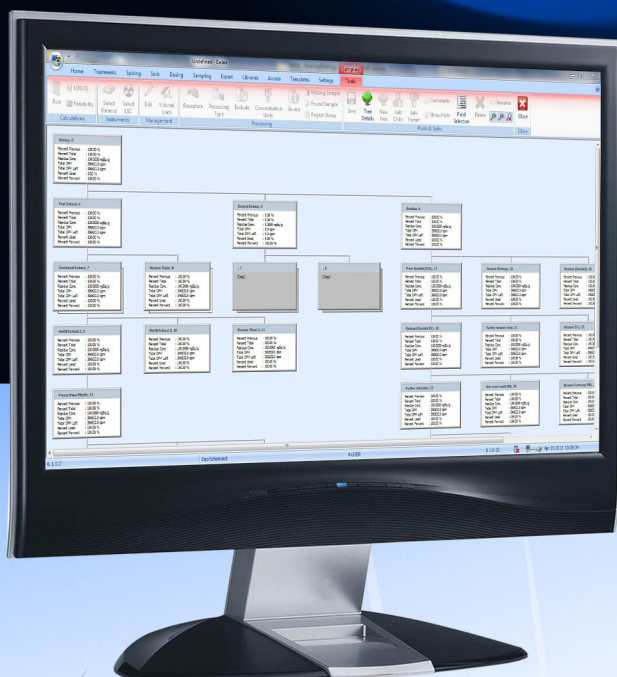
Undefined - Dalea

Home Treetments Spiking Soils Dosing Sampling Report Libraries Access Templates Settings Tools

Run LOD-Q Variability Select Balance Select ESC Edit Volume Units Receptors Processing Type Exclude Concentration Units Source Found Sample Project Dates Line Tree Details New Tree Add Child Add Parent Comments Show/Hide Field Selection Delete Rename Close

Calculations Instruments Management Processing Flow & Splits Close

Feed Unknown, 4

Recovered Fines, 3

Residue, 5

Combined Solids, 9

Recycle Screen Rejects, 8

.. 7

.. 6

Total

Flotation Product, 17

Disclosed Product, 22

Fine Concentrate, 20

Fine Screen Product, 25

Bottom Screen Product, 26

Recovery Unit, 21

Fine Screen Concentrate, 27

Product Sized Mill, 14

Carbon, 28

Recovery Concentrate, 18

Screen Product Mill, 15

Tailings Screen Product, 19

Second Screen, 1

Percent Previous
Percent Total
Residue Conc.
Total DPM
Total DPM Left
Percent Used
Percent Forward

Ready Uncontrolled

6.1.0.7

FILTER

6.1.0.10

Apr 25 2013 03:00:04